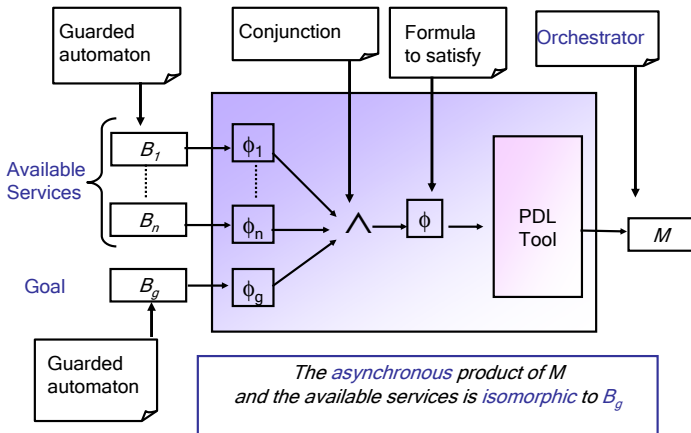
Guarded automaton

Conjunction

Formula to satisfy

Orchestrator

Available Services

$B_1$

$B_n$

$\phi_1$

$\phi_n$

$\wedge$

$\phi$

PDL Tool

$M$

Goal

$B_g$

$\phi_g$

Guarded automaton

The asynchronous product of M and the available services is isomorphic to $B_g$